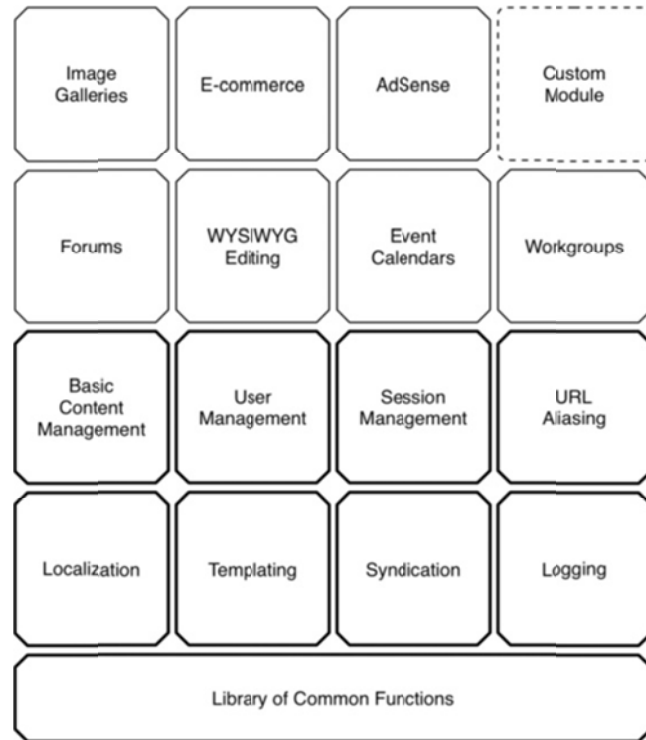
Image Galleries

E-commerce

AdSense

Custom Module

Forums

WYSIWYG Editing

Event Calendars

Workgroups

Basic Content Management

User Management

Session Management

URL Aliasing

Localization

Templating

Syndication

Logging

Library of Common Functions